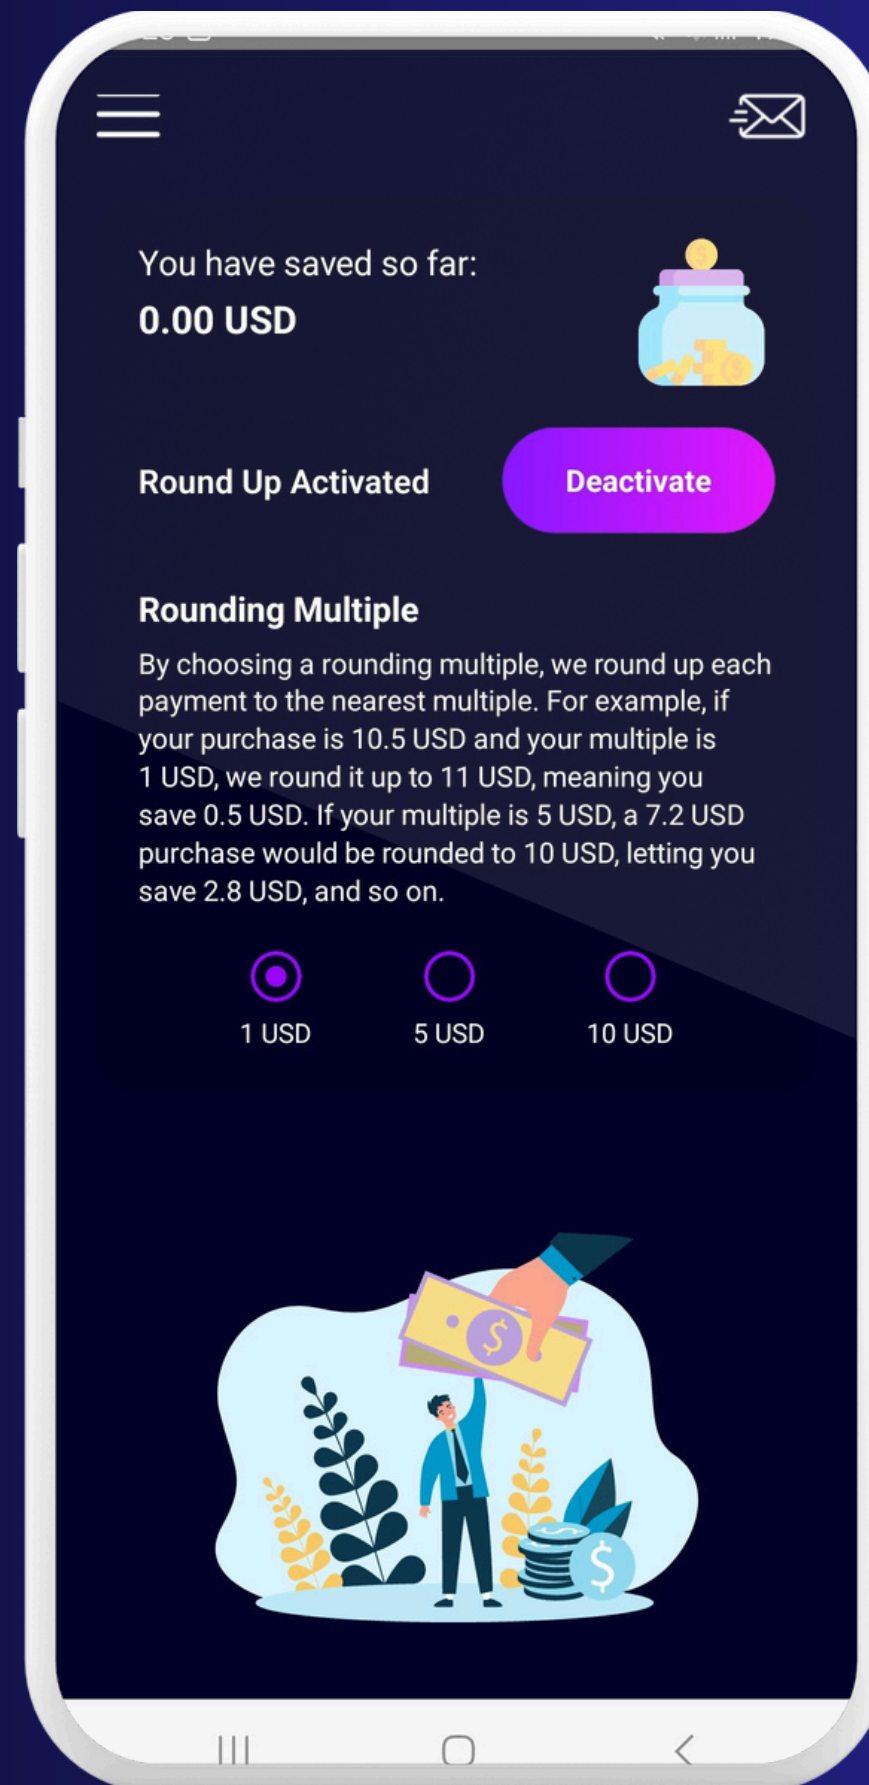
You have saved so far:
0.00 USD

Round Up Activated

Deactivate

Rounding Multiple

By choosing a rounding multiple, we round up each payment to the nearest multiple. For example, if your purchase is 10.5 USD and your multiple is 1 USD, we round it up to 11 USD, meaning you save 0.5 USD. If your multiple is 5 USD, a 7.2 USD purchase would be rounded to 10 USD, letting you save 2.8 USD, and so on.

1 USD
5 USD
10 USD